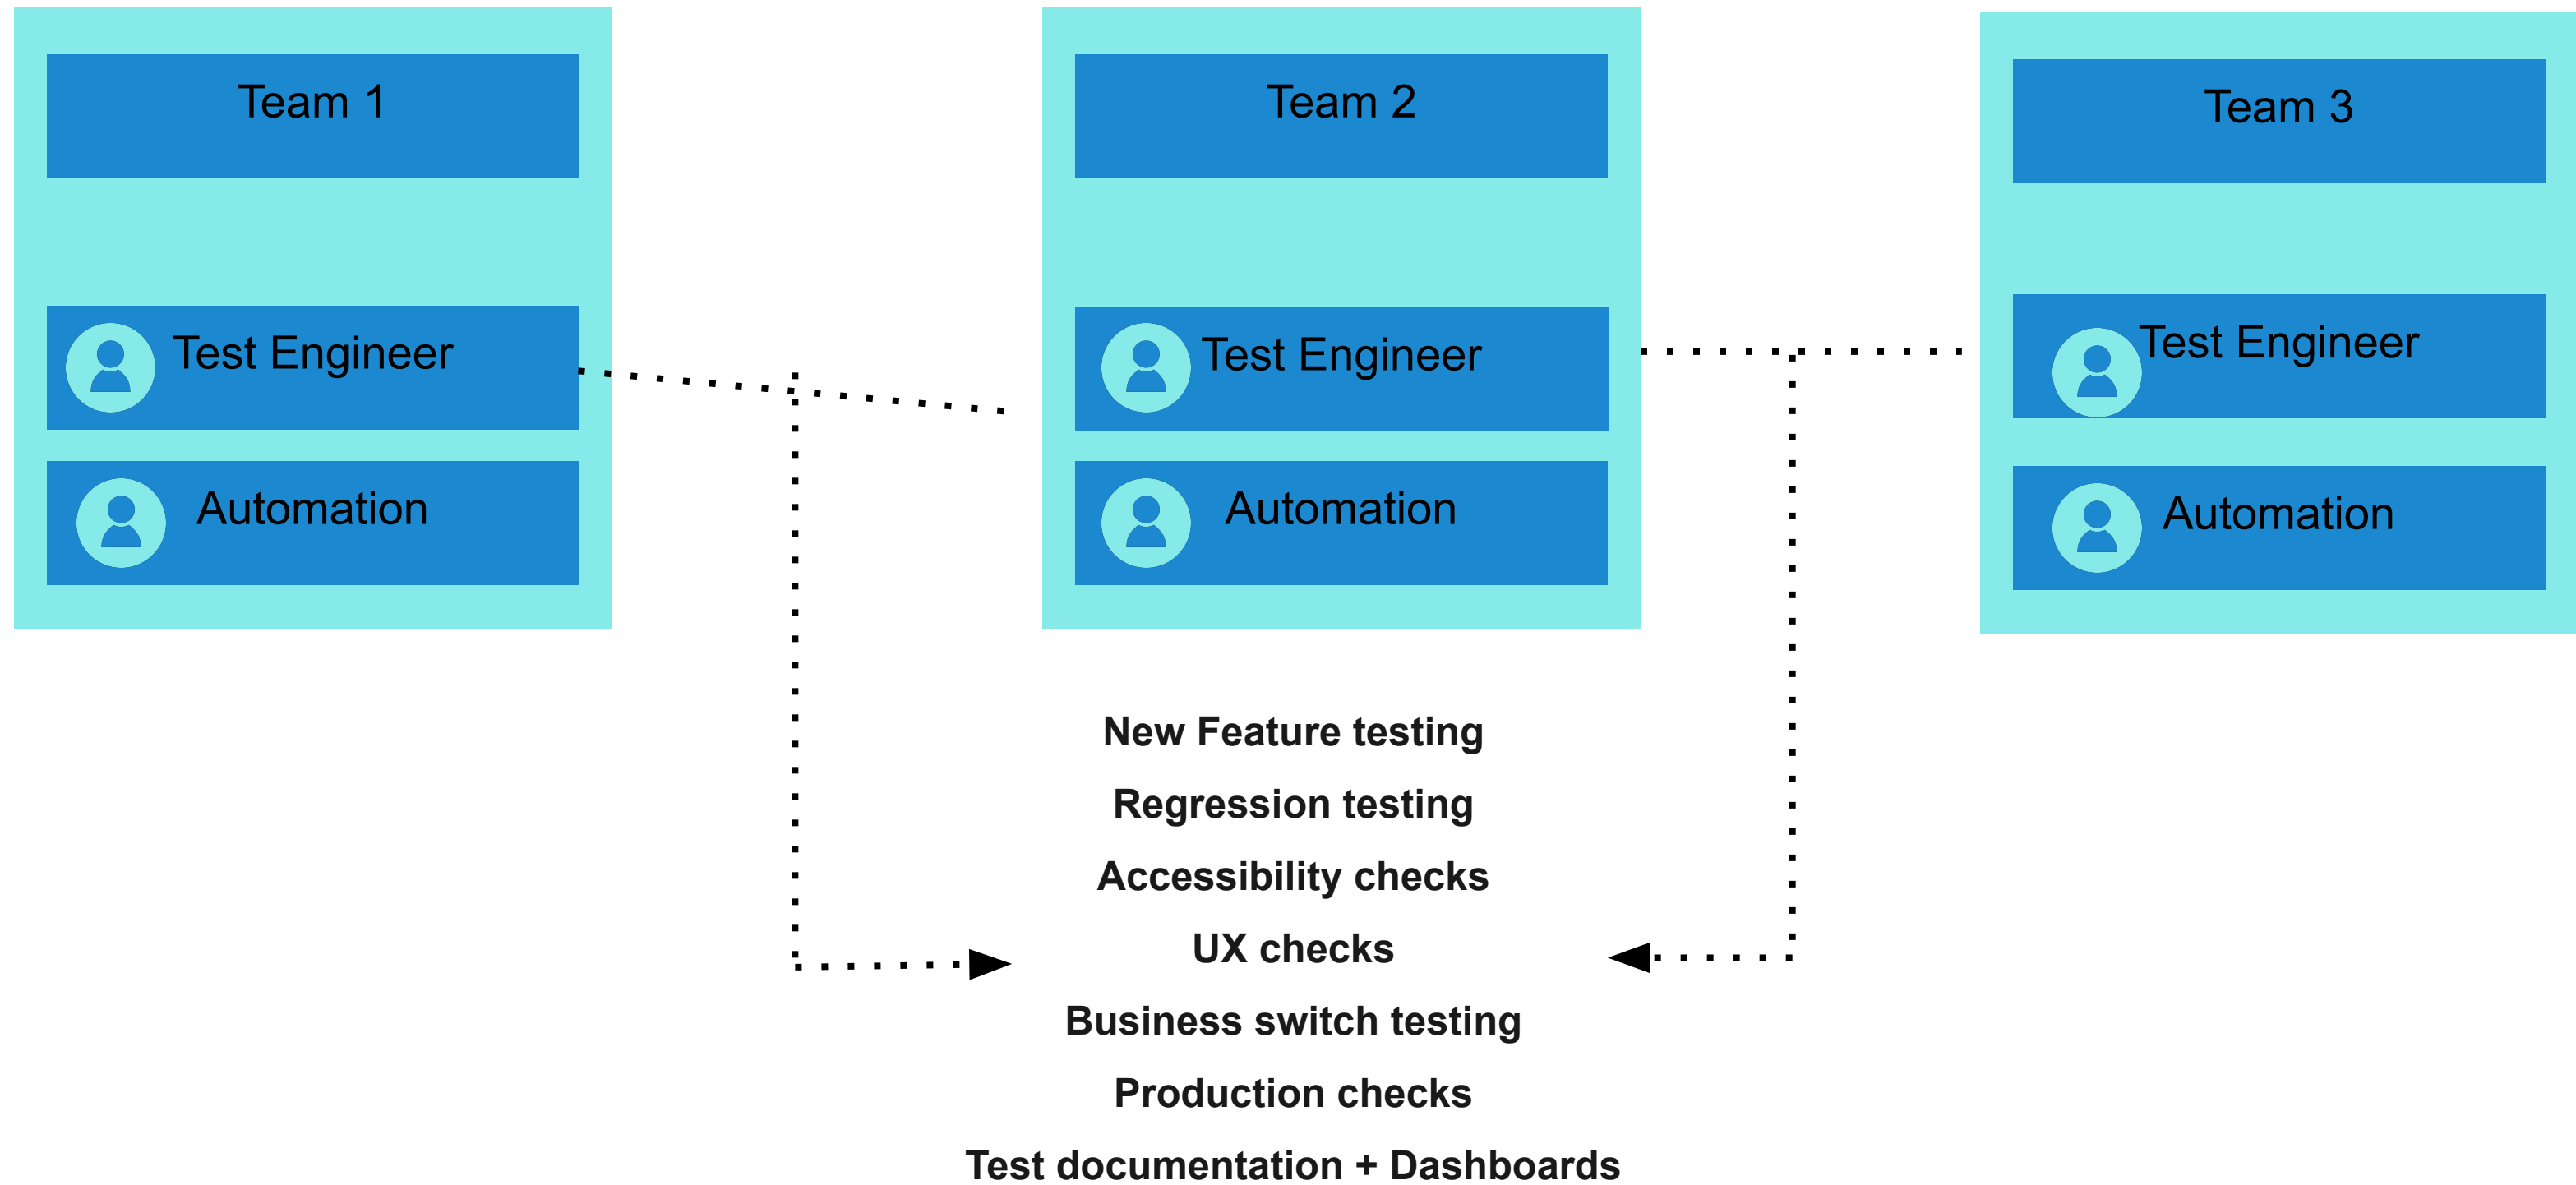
Team 1

Test Engineer

Automation

Team 2

Test Engineer

Automation

Team 3

Test Engineer

Automation

New Feature testing

Regression testing

Accessibility checks

UX checks

Business switch testing

Production checks

Test documentation + Dashboards